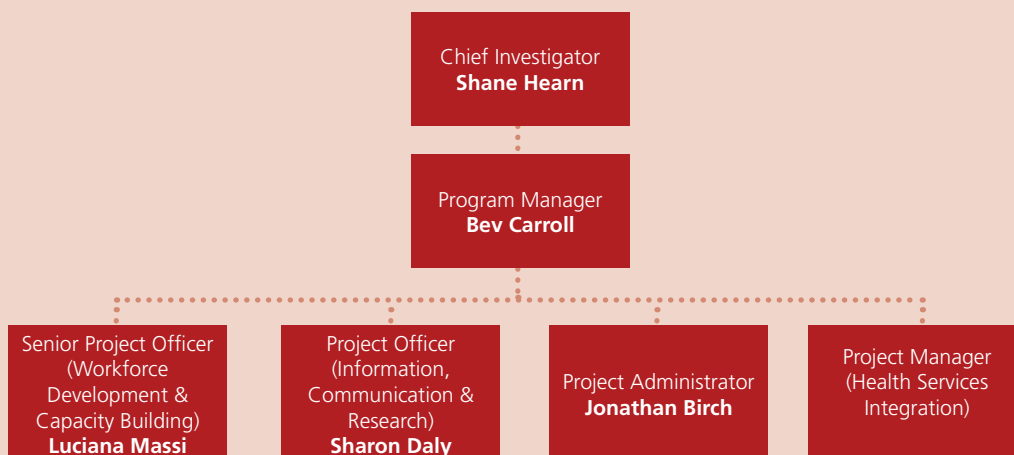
Chief Investigator
**Shane Hearn**

Program Manager
**Bev Carroll**

Senior Project Officer (Workforce Development & Capacity Building)
**Luciana Massi**

Project Officer (Information, Communication & Research)
**Sharon Daly**

Project Administrator
**Jonathan Birch**

Project Manager (Health Services Integration)